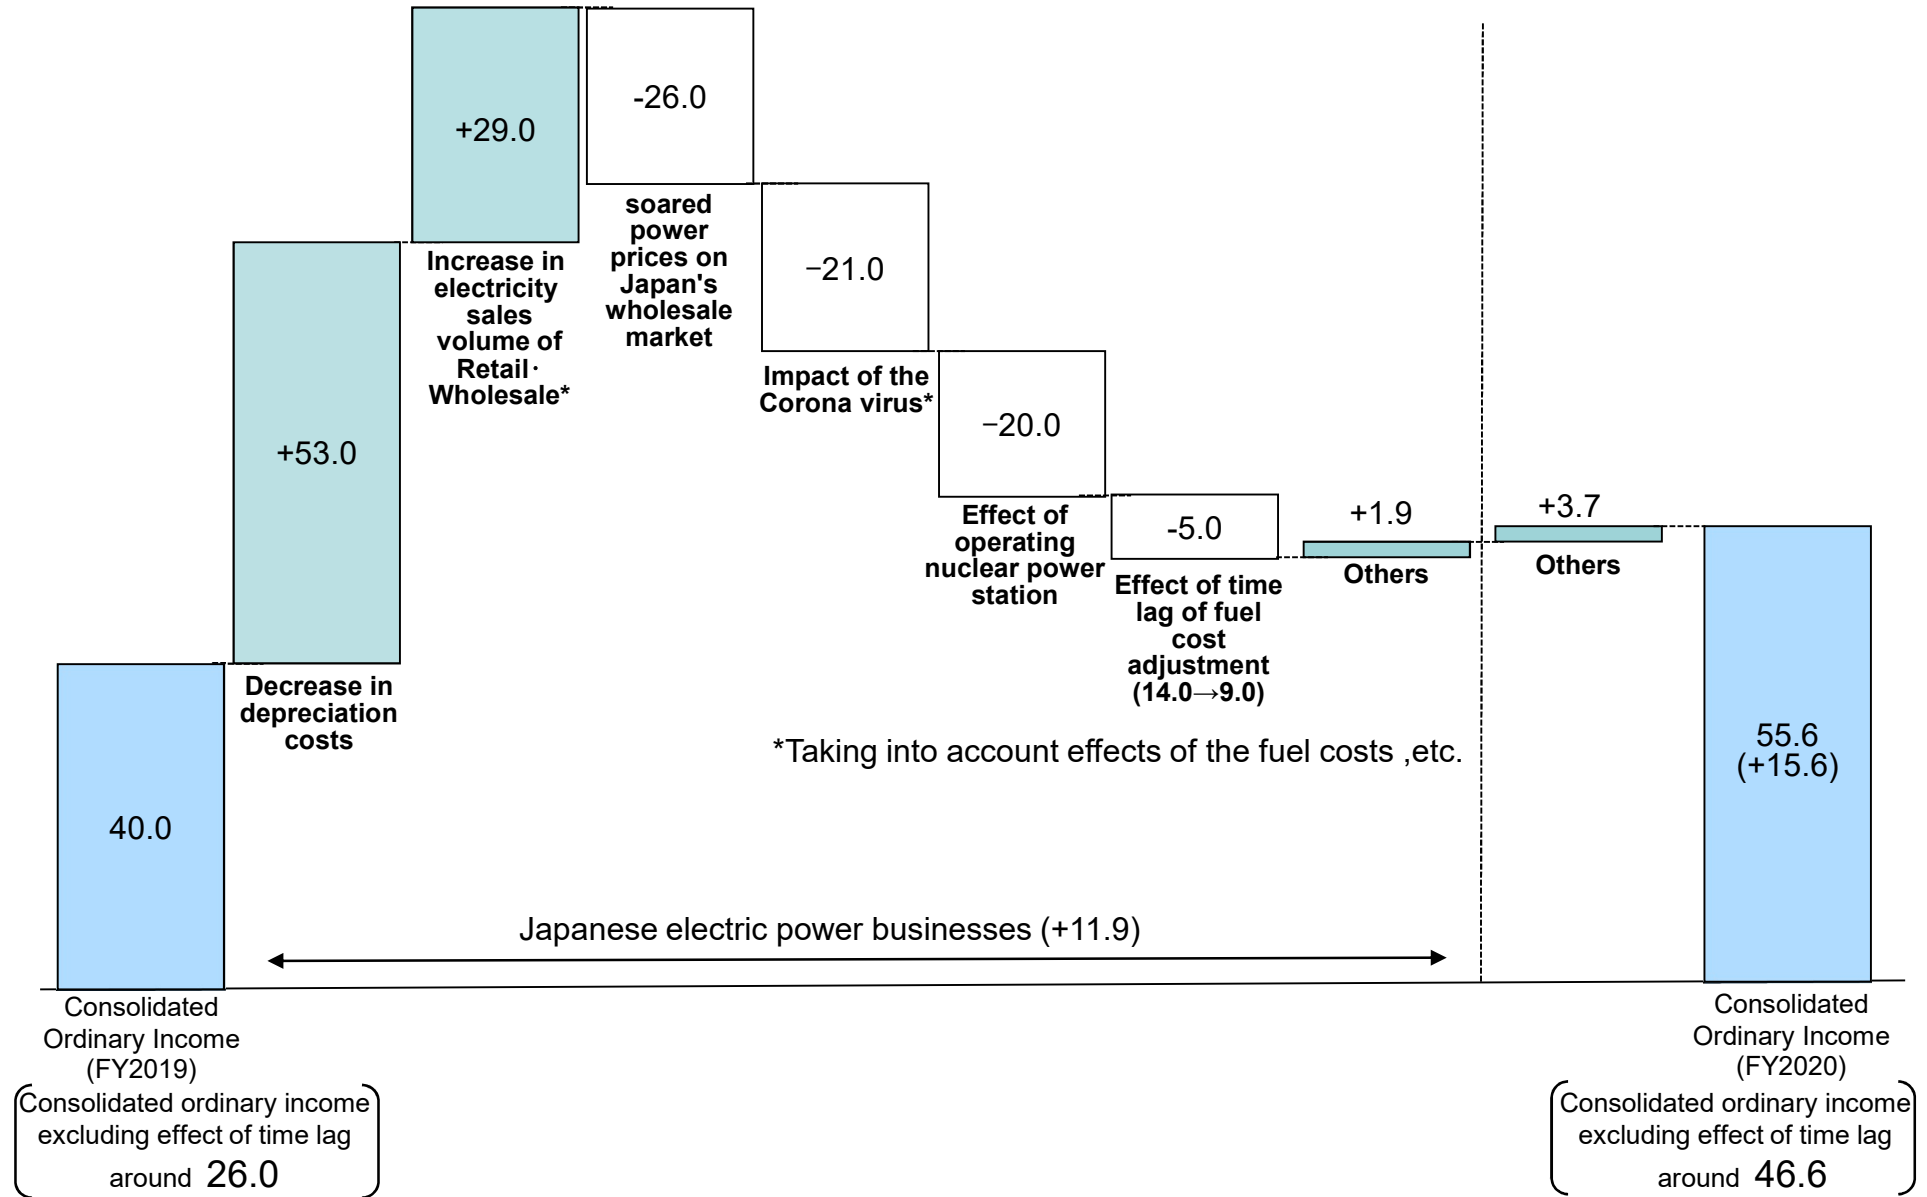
40.0

Consolidated Ordinary Income (FY2019)

Consolidated ordinary income excluding effect of time lag around 26.0

+53.0

Decrease in depreciation costs

+29.0

Increase in electricity sales volume of Retail･Wholesale*

-26.0

soared power prices on Japan's wholesale market

−21.0

Impact of the Corona virus*

−20.0

Effect of operating nuclear power station

-5.0

Effect of time lag of fuel cost adjustment (14.0→9.0)

+1.9

Others

+3.7

Others

55.6 (+15.6)

Consolidated Ordinary Income (FY2020)

Consolidated ordinary income excluding effect of time lag around 46.6

*Taking into account effects of the fuel costs ,etc.

Japanese electric power businesses (+11.9)